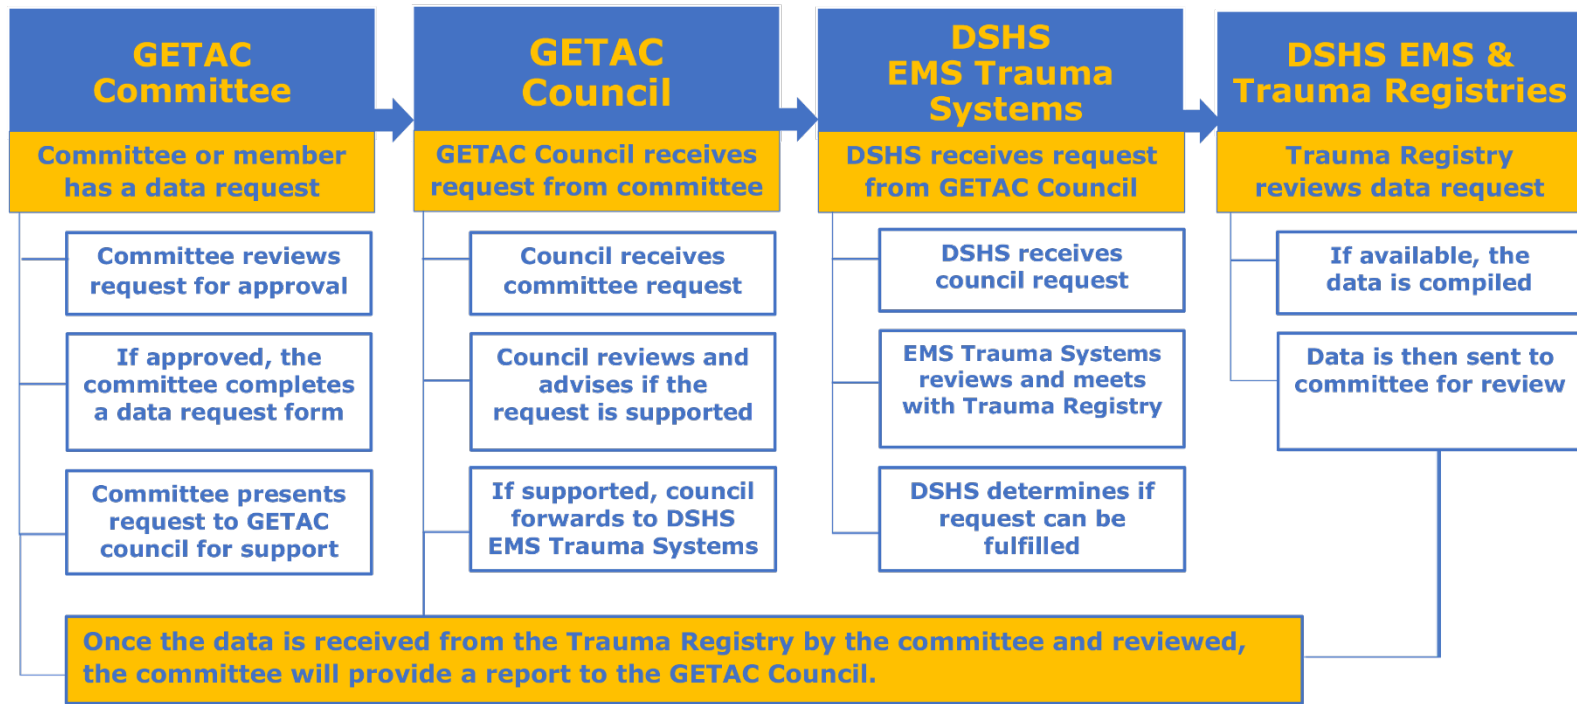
GETAC Committee

Committee or member has a data request

Committee reviews request for approval

If approved, the committee completes a data request form

Committee presents request to GETAC council for support

GETAC Council

GETAC Council receives request from committee

Council receives committee request

Council reviews and advises if the request is supported

If supported, council forwards to DSHS EMS Trauma Systems

DSHS EMS Trauma Systems

DSHS receives request from GETAC Council

DSHS receives council request

EMS Trauma Systems reviews and meets with Trauma Registry

DSHS determines if request can be fulfilled

DSHS EMS & Trauma Registries

Trauma Registry reviews data request

If available, the data is compiled

Data is then sent to committee for review

Once the data is received from the Trauma Registry by the committee and reviewed, the committee will provide a report to the GETAC Council.